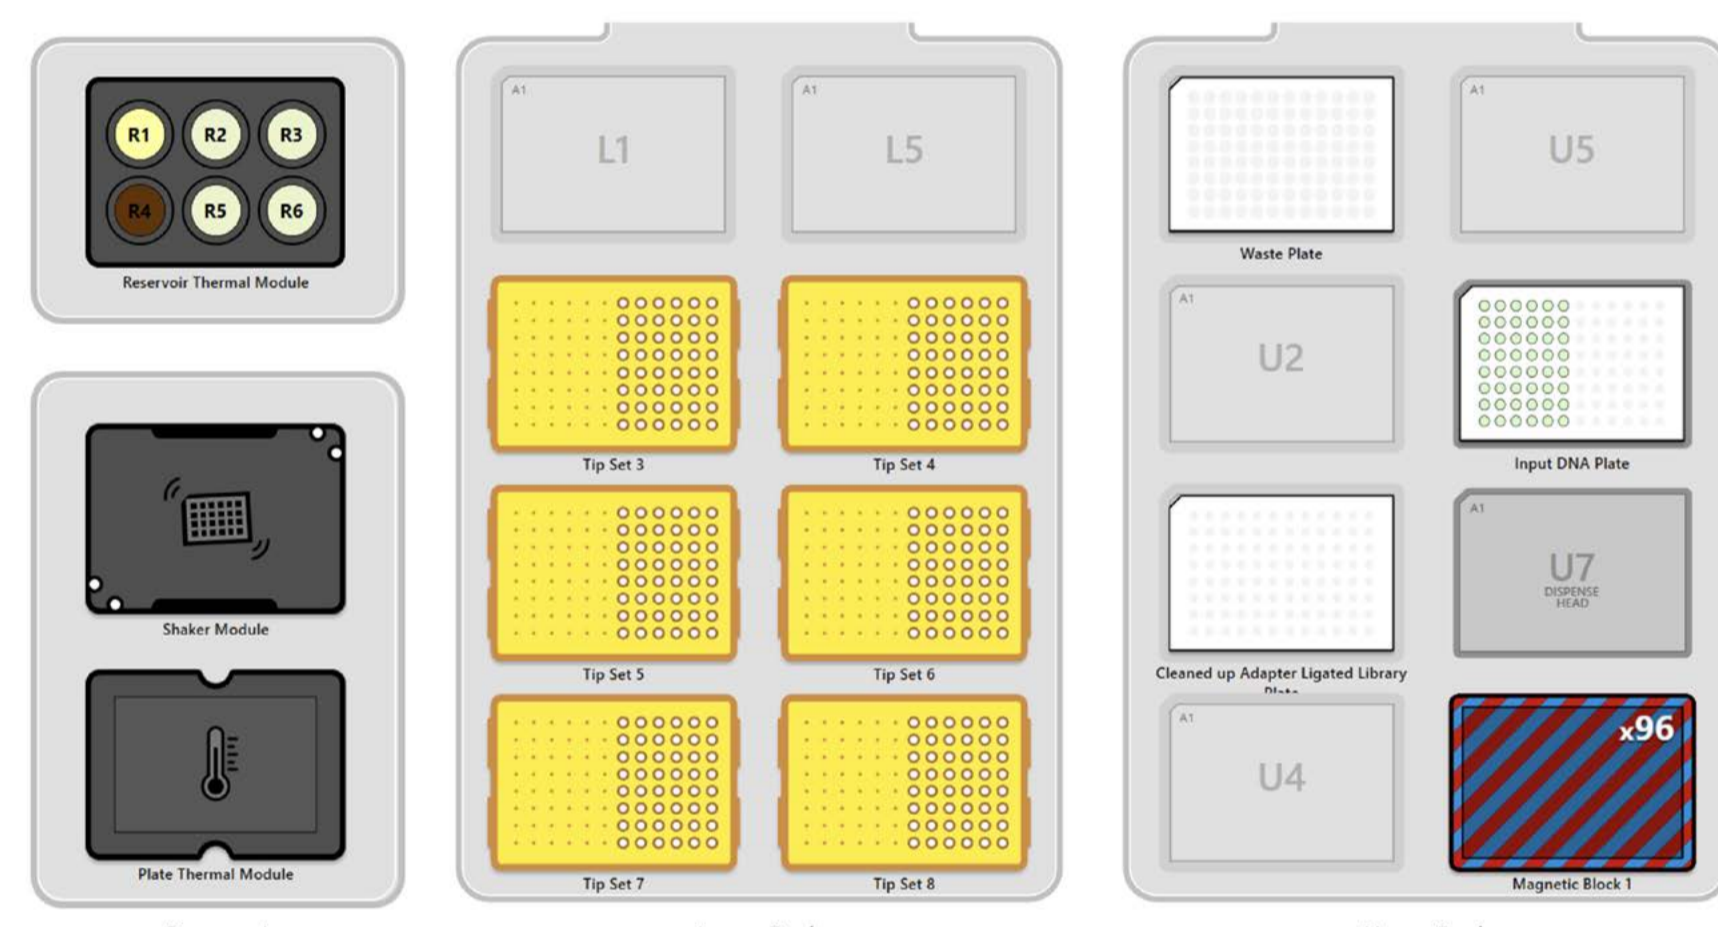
R1 R2 R3
R4 R5 R6
Reservoir Thermal Module

Shaker Module

Plate Thermal Module

A1
L1

A1
L5

Tip Set 3

Tip Set 4

Tip Set 5

Tip Set 6

Tip Set 7

Tip Set 8

Waste Plate

A1
U5

A1
U2

Input DNA Plate

Cleaned up Adapter Ligated Library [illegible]

A1
U7
DISPENSE HEAD

A1
U4

x96
Magnetic Block 1